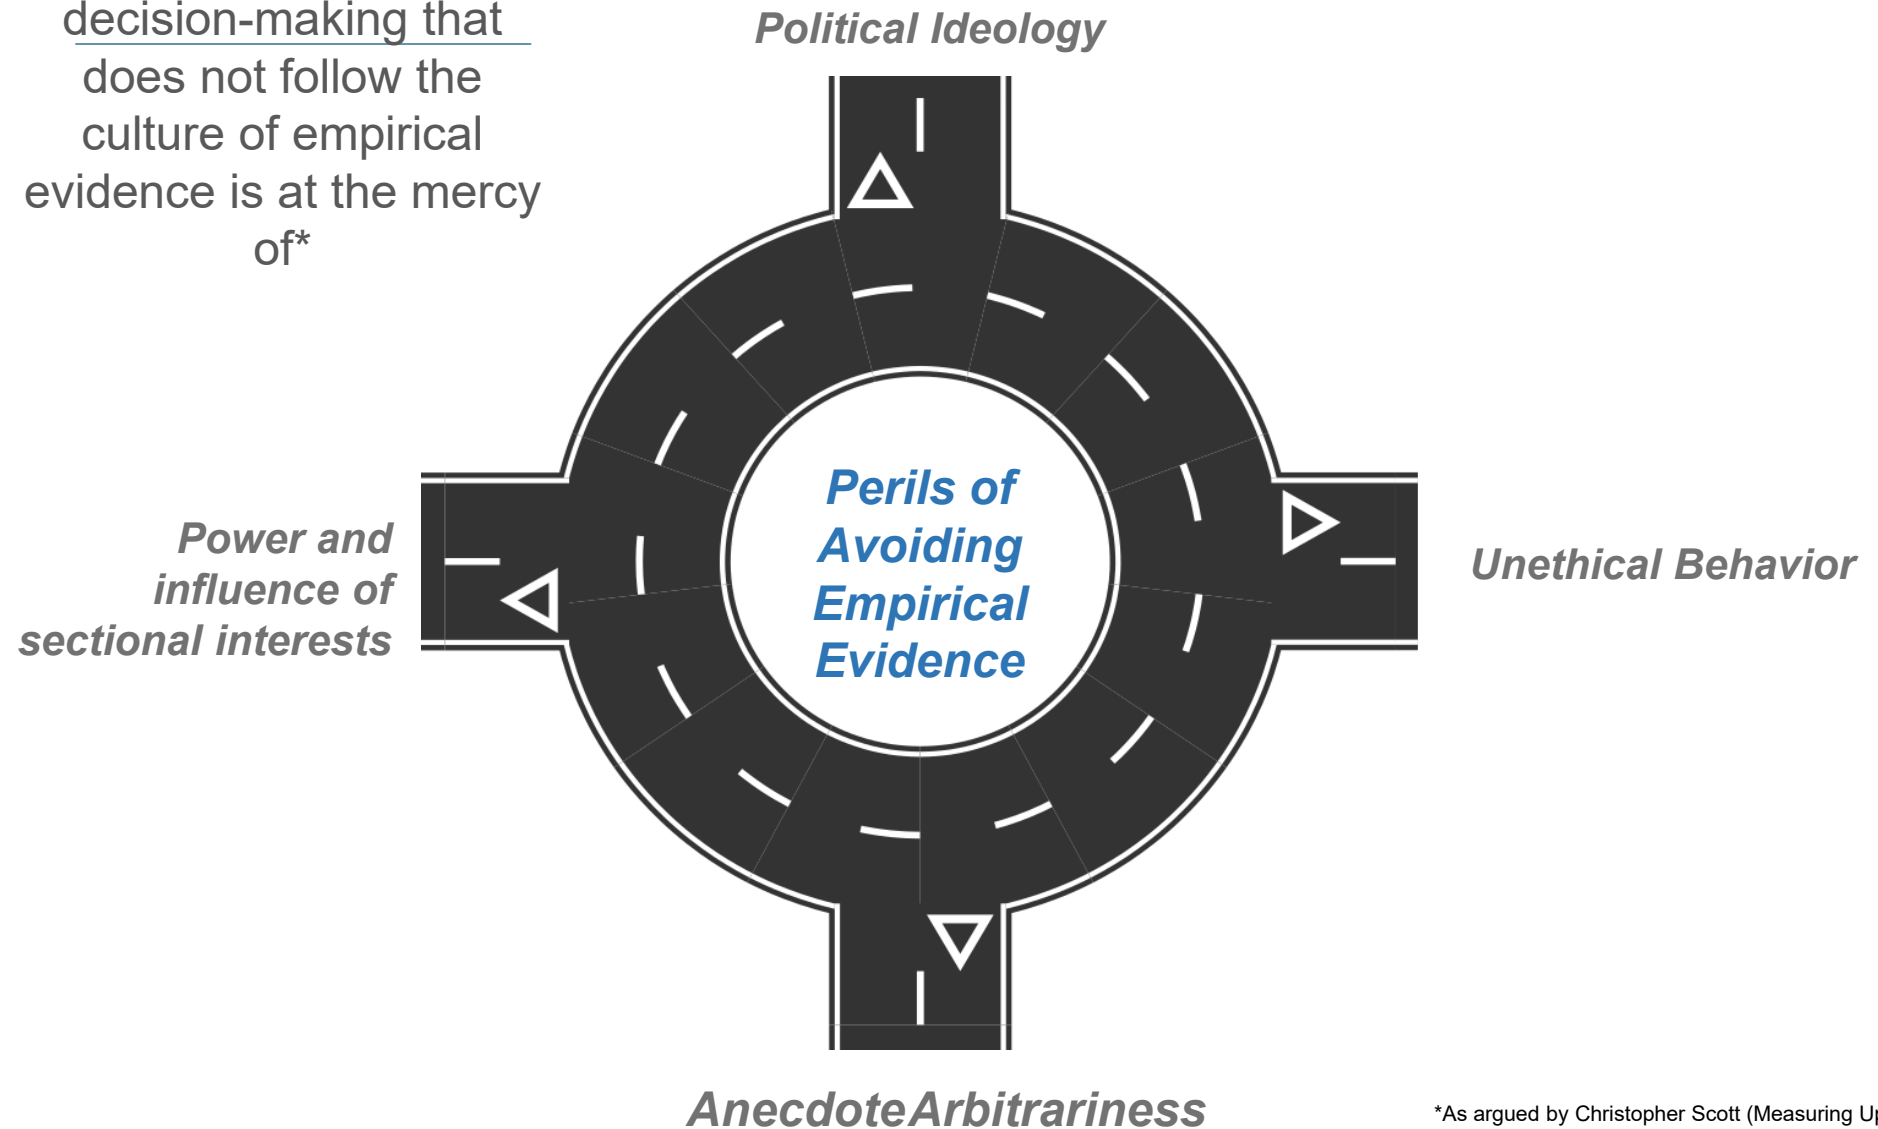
decision-making that does not follow the culture of empirical evidence is at the mercy of*

Political Ideology

Power and influence of sectional interests

Perils of Avoiding Empirical Evidence

Unethical Behavior

AnecdoteArbitrariness

*As argued by Christopher Scott (Measuring U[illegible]